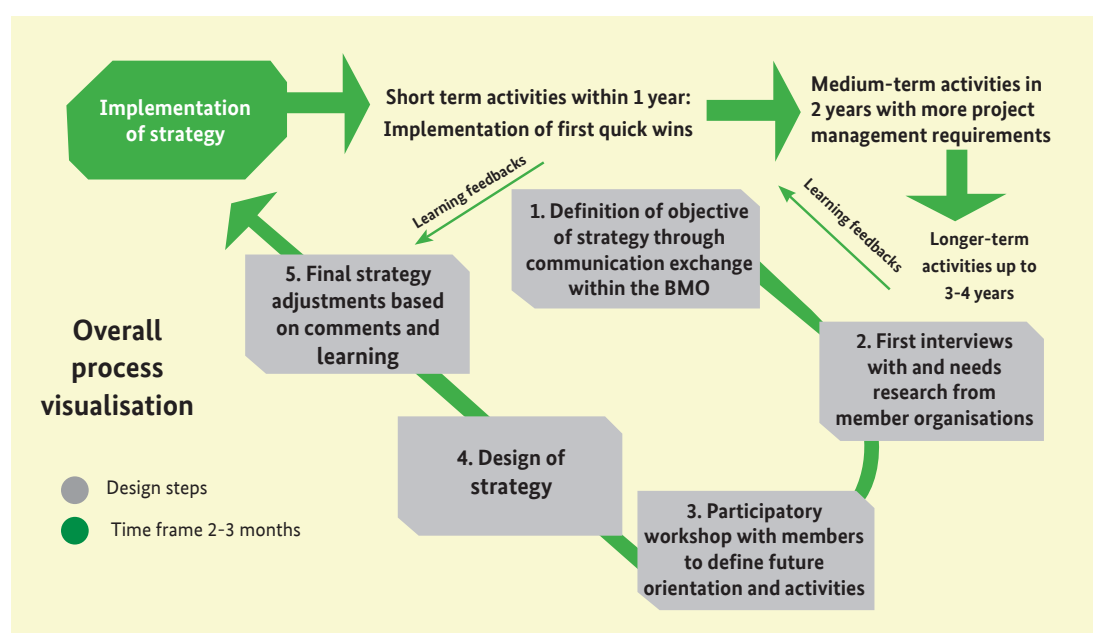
Implementation of strategy

Short term activities within 1 year: Implementation of first quick wins

Medium-term activities in 2 years with more project management requirements

Longer-term activities up to 3-4 years

Learning feedbacks

Learning feedbacks

1. Definition of objective of strategy through communication exchange within the BMO

2. First interviews with and needs research from member organisations

3. Participatory workshop with members to define future orientation and activities

4. Design of strategy

5. Final strategy adjustments based on comments and learning

Overall process visualisation

Design steps

Time frame 2-3 months